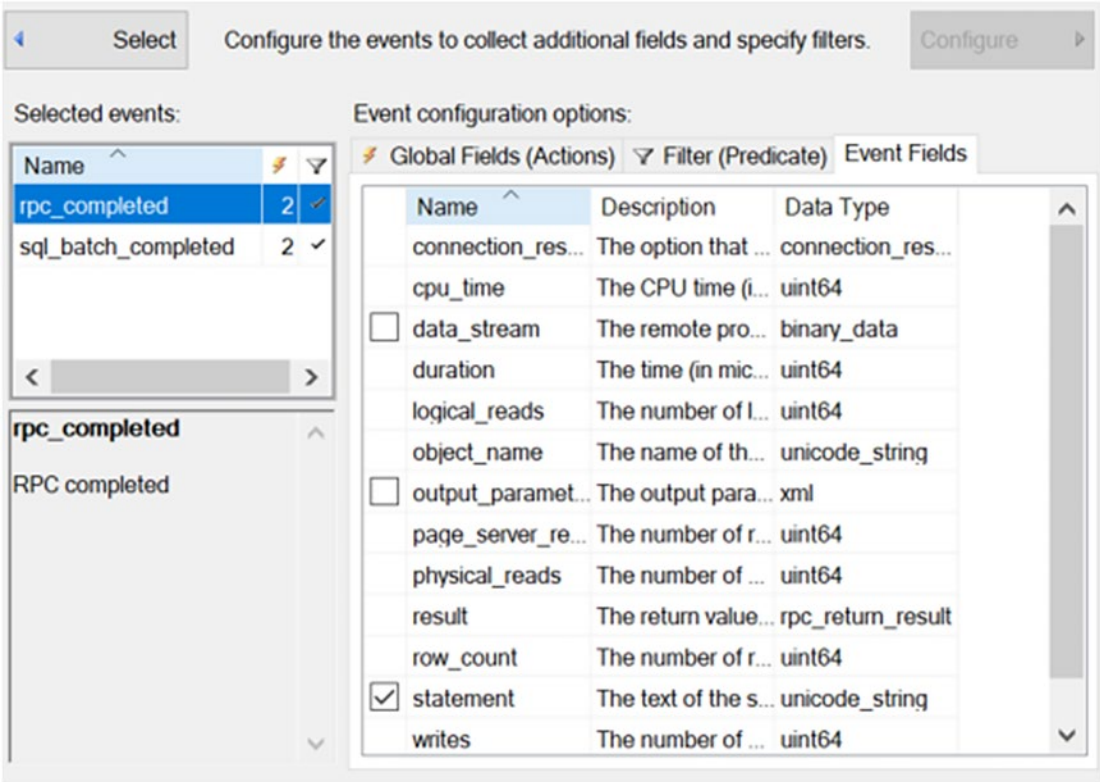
Select

Configure the events to collect additional fields and specify filters.

Configure

Selected events:

| Name | | |
|---|---|---|
| rpc_completed | 2 | ✓ |
| sql_batch_completed | 2 | ✓ |

rpc_completed

RPC completed

Event configuration options:

Global Fields (Actions) Filter (Predicate) Event Fields

| | Name | Description | Data Type |
|---|---|---|---|
| | connection_res... | The option that ... | connection_res... |
| | cpu_time | The CPU time (i... | uint64 |
| ☐ | data_stream | The remote pro... | binary_data |
| | duration | The time (in mic... | uint64 |
| | logical_reads | The number of l... | uint64 |
| | object_name | The name of th... | unicode_string |
| ☐ | output_paramet... | The output para... | xml |
| | page_server_re... | The number of r... | uint64 |
| | physical_reads | The number of ... | uint64 |
| | result | The return value... | rpc_return_result |
| | row_count | The number of r... | uint64 |
| ☑ | statement | The text of the s... | unicode_string |
| | writes | The number of ... | uint64 |